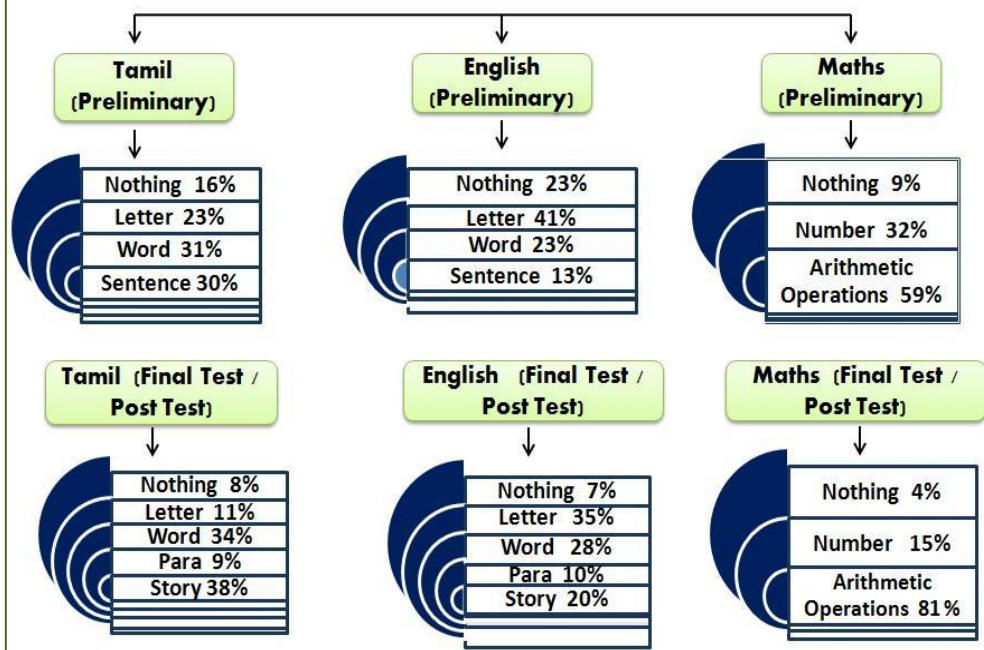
Tamil (Preliminary)

Nothing 16%
Letter 23%
Word 31%
Sentence 30%

English (Preliminary)

Nothing 23%
Letter 41%
Word 23%
Sentence 13%

Maths (Preliminary)

Nothing 9%
Number 32%
Arithmetic Operations 59%

Tamil (Final Test / Post Test)

Nothing 8%
Letter 11%
Word 34%
Para 9%
Story 38%

English (Final Test / Post Test)

Nothing 7%
Letter 35%
Word 28%
Para 10%
Story 20%

Maths (Final Test / Post Test)

Nothing 4%
Number 15%
Arithmetic Operations 81%